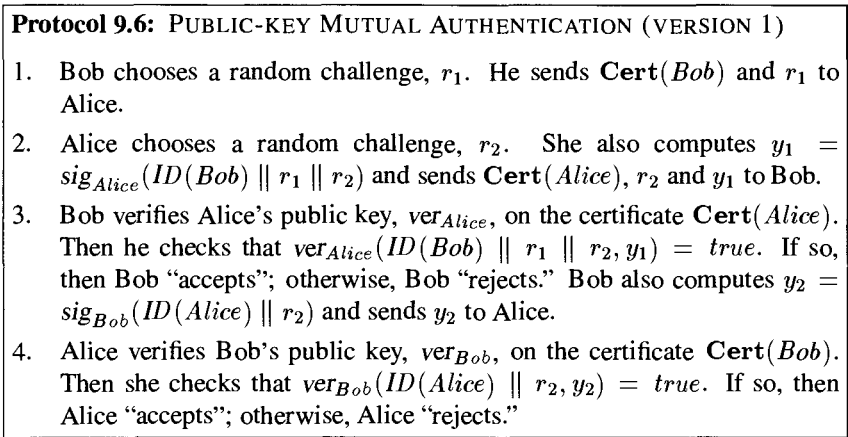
**Protocol 9.6:** PUBLIC-KEY MUTUAL AUTHENTICATION (VERSION 1)

1. Bob chooses a random challenge, $r_1$. He sends $\mathbf{Cert}(Bob)$ and $r_1$ to Alice.

2. Alice chooses a random challenge, $r_2$. She also computes $y_1 = sig_{Alice}(ID(Bob) \parallel r_1 \parallel r_2)$ and sends $\mathbf{Cert}(Alice)$, $r_2$ and $y_1$ to Bob.

3. Bob verifies Alice's public key, $ver_{Alice}$, on the certificate $\mathbf{Cert}(Alice)$. Then he checks that $ver_{Alice}(ID(Bob) \parallel r_1 \parallel r_2, y_1) = true$. If so, then Bob "accepts"; otherwise, Bob "rejects." Bob also computes $y_2 = sig_{Bob}(ID(Alice) \parallel r_2)$ and sends $y_2$ to Alice.

4. Alice verifies Bob's public key, $ver_{Bob}$, on the certificate $\mathbf{Cert}(Bob)$. Then she checks that $ver_{Bob}(ID(Alice) \parallel r_2, y_2) = true$. If so, then Alice "accepts"; otherwise, Alice "rejects."